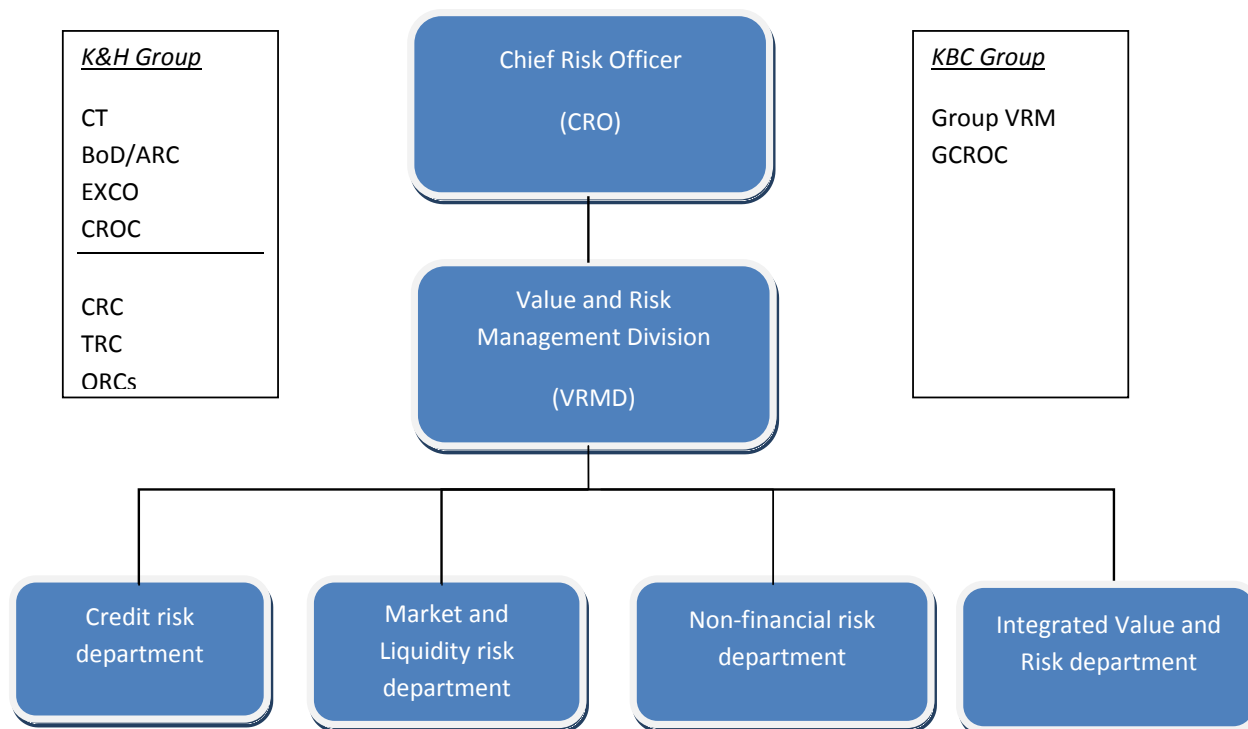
K&H Group

CT
BoD/ARC
EXCO
CROC

CRC
TRC
ORCs

Chief Risk Officer

(CRO)

KBC Group

Group VRM
GCROC

Value and Risk Management Division

(VRMD)

Credit risk department

Market and Liquidity risk department

Non-financial risk department

Integrated Value and Risk department